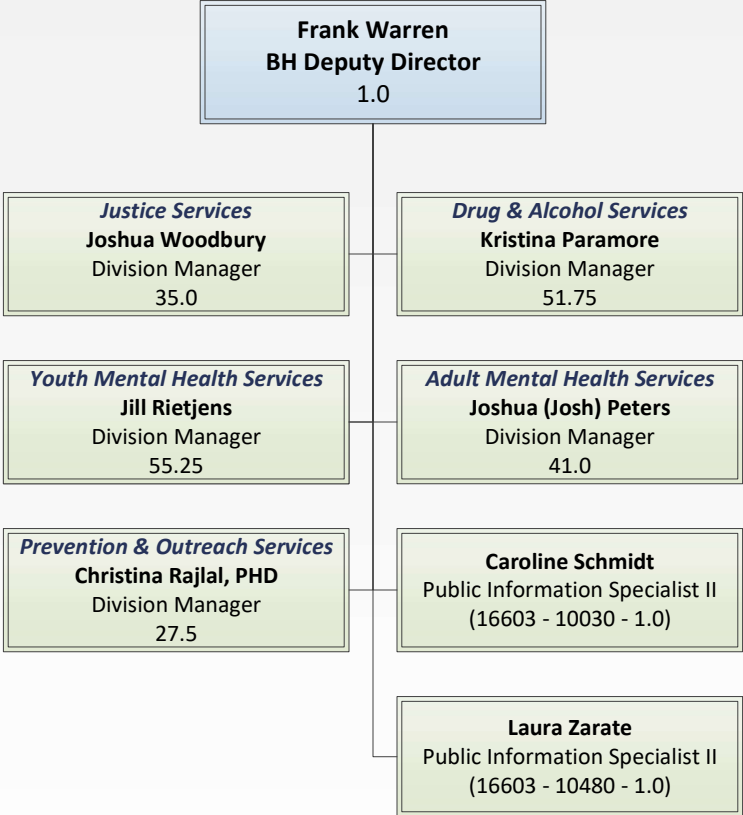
Frank Warren
BH Deputy Director
1.0

Justice Services
Joshua Woodbury
Division Manager
35.0

Drug & Alcohol Services
Kristina Paramore
Division Manager
51.75

Youth Mental Health Services
Jill Rietjens
Division Manager
55.25

Adult Mental Health Services
Joshua (Josh) Peters
Division Manager
41.0

Prevention & Outreach Services
Christina Rajlal, PHD
Division Manager
27.5

Caroline Schmidt
Public Information Specialist II
(16603 - 10030 - 1.0)

Laura Zarate
Public Information Specialist II
(16603 - 10480 - 1.0)